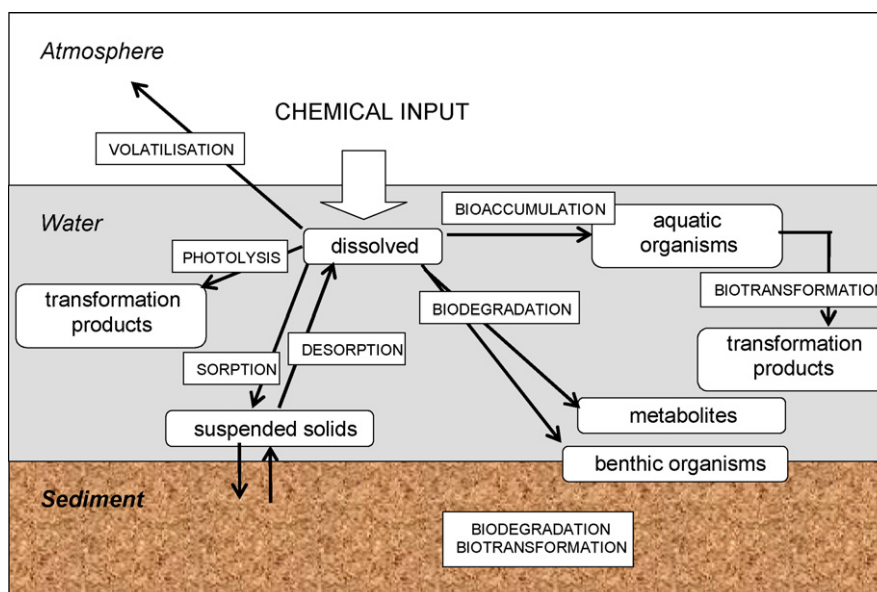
Atmosphere

CHEMICAL INPUT

VOLATILISATION

Water

BIOACCUMULATION

aquatic organisms

PHOTOLYSIS

dissolved

transformation products

BIOTRANSFORMATIO

BIODEGRADATION

transformation products

SORPTION

DESORPTION

metabolites

suspended solids

benthic organisms

Sediment

BIODEGRADATION
BIOTRANSFORMATION